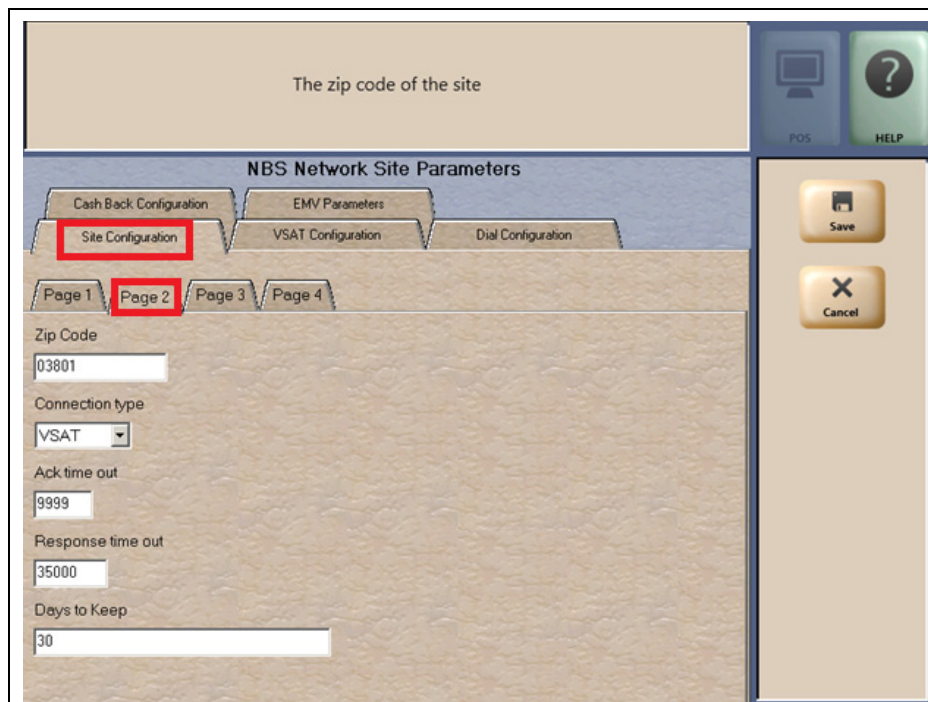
The zip code of the site

POS

HELP

NBS Network Site Parameters

Cash Back Configuration

EMV Parameters

Site Configuration

VSAT Configuration

Dial Configuration

Page 1

Page 2

Page 3

Page 4

Zip Code

03801

Connection type

VSAT

Ack time out

9999

Response time out

35000

Days to Keep

30

Save

Cancel